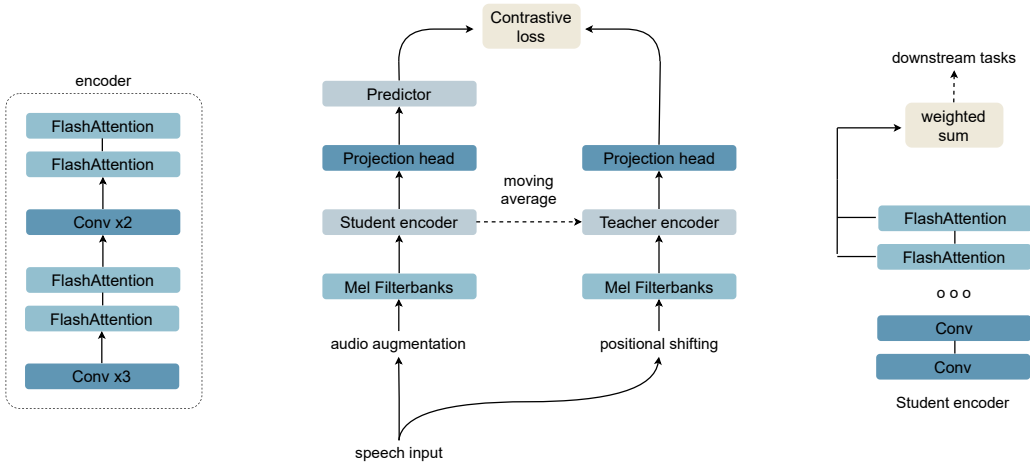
encoder

FlashAttention

FlashAttention

Conv x2

FlashAttention

FlashAttention

Conv x3

Contrastive loss

Predictor

Projection head

moving average

Projection head

Student encoder

Teacher encoder

Mel Filterbanks

Mel Filterbanks

audio augmentation

positional shifting

speech input

downstream tasks

weighted sum

FlashAttention

FlashAttention

o o o

Conv

Conv

Student encoder